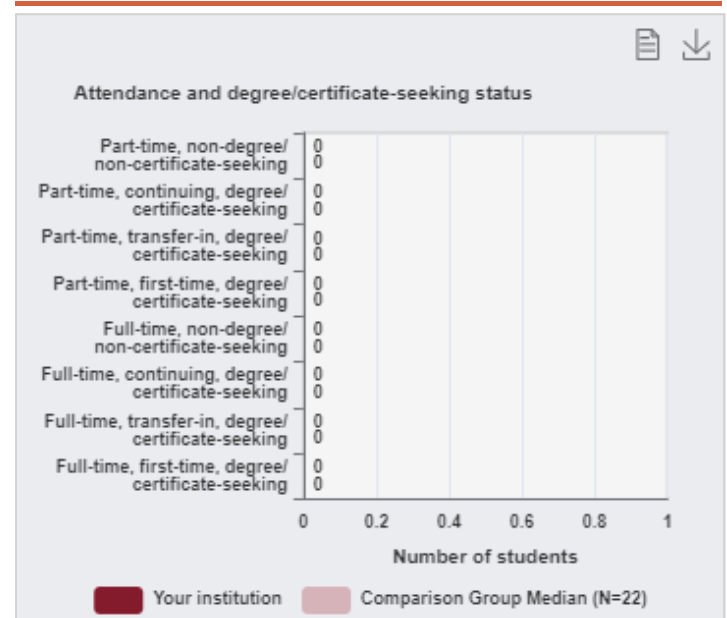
Attendance and degree/certificate-seeking status

Part-time, non-degree/ non-certificate-seeking 0 0
Part-time, continuing, degree/ certificate-seeking 0 0
Part-time, transfer-in, degree/ certificate-seeking 0 0
Part-time, first-time, degree/ certificate-seeking 0 0
Full-time, non-degree/ non-certificate-seeking 0 0
Full-time, continuing, degree/ certificate-seeking 0 0
Full-time, transfer-in, degree/ certificate-seeking 0 0
Full-time, first-time, degree/ certificate-seeking 0 0

0 0.2 0.4 0.6 0.8 1

Number of students

Your institution Comparison Group Median (N=22)